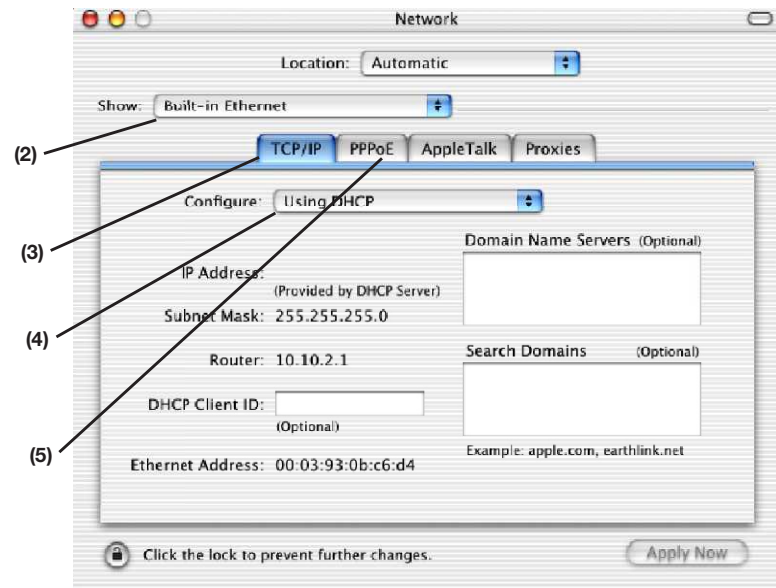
Network

Location: Automatic

Show: Built-in Ethernet

(2)

TCP/IP PPPoE AppleTalk Proxies

Configure: Using DHCP

(3)

Domain Name Servers (Optional)

IP Address:
(Provided by DHCP Server)

(4)

Subnet Mask: 255.255.255.0

Router: 10.10.2.1

Search Domains (Optional)

DHCP Client ID:
(Optional)

(5)

Example: apple.com, earthlink.net

Ethernet Address: 00:03:93:0b:c6:d4

Click the lock to prevent further changes.

Apply Now